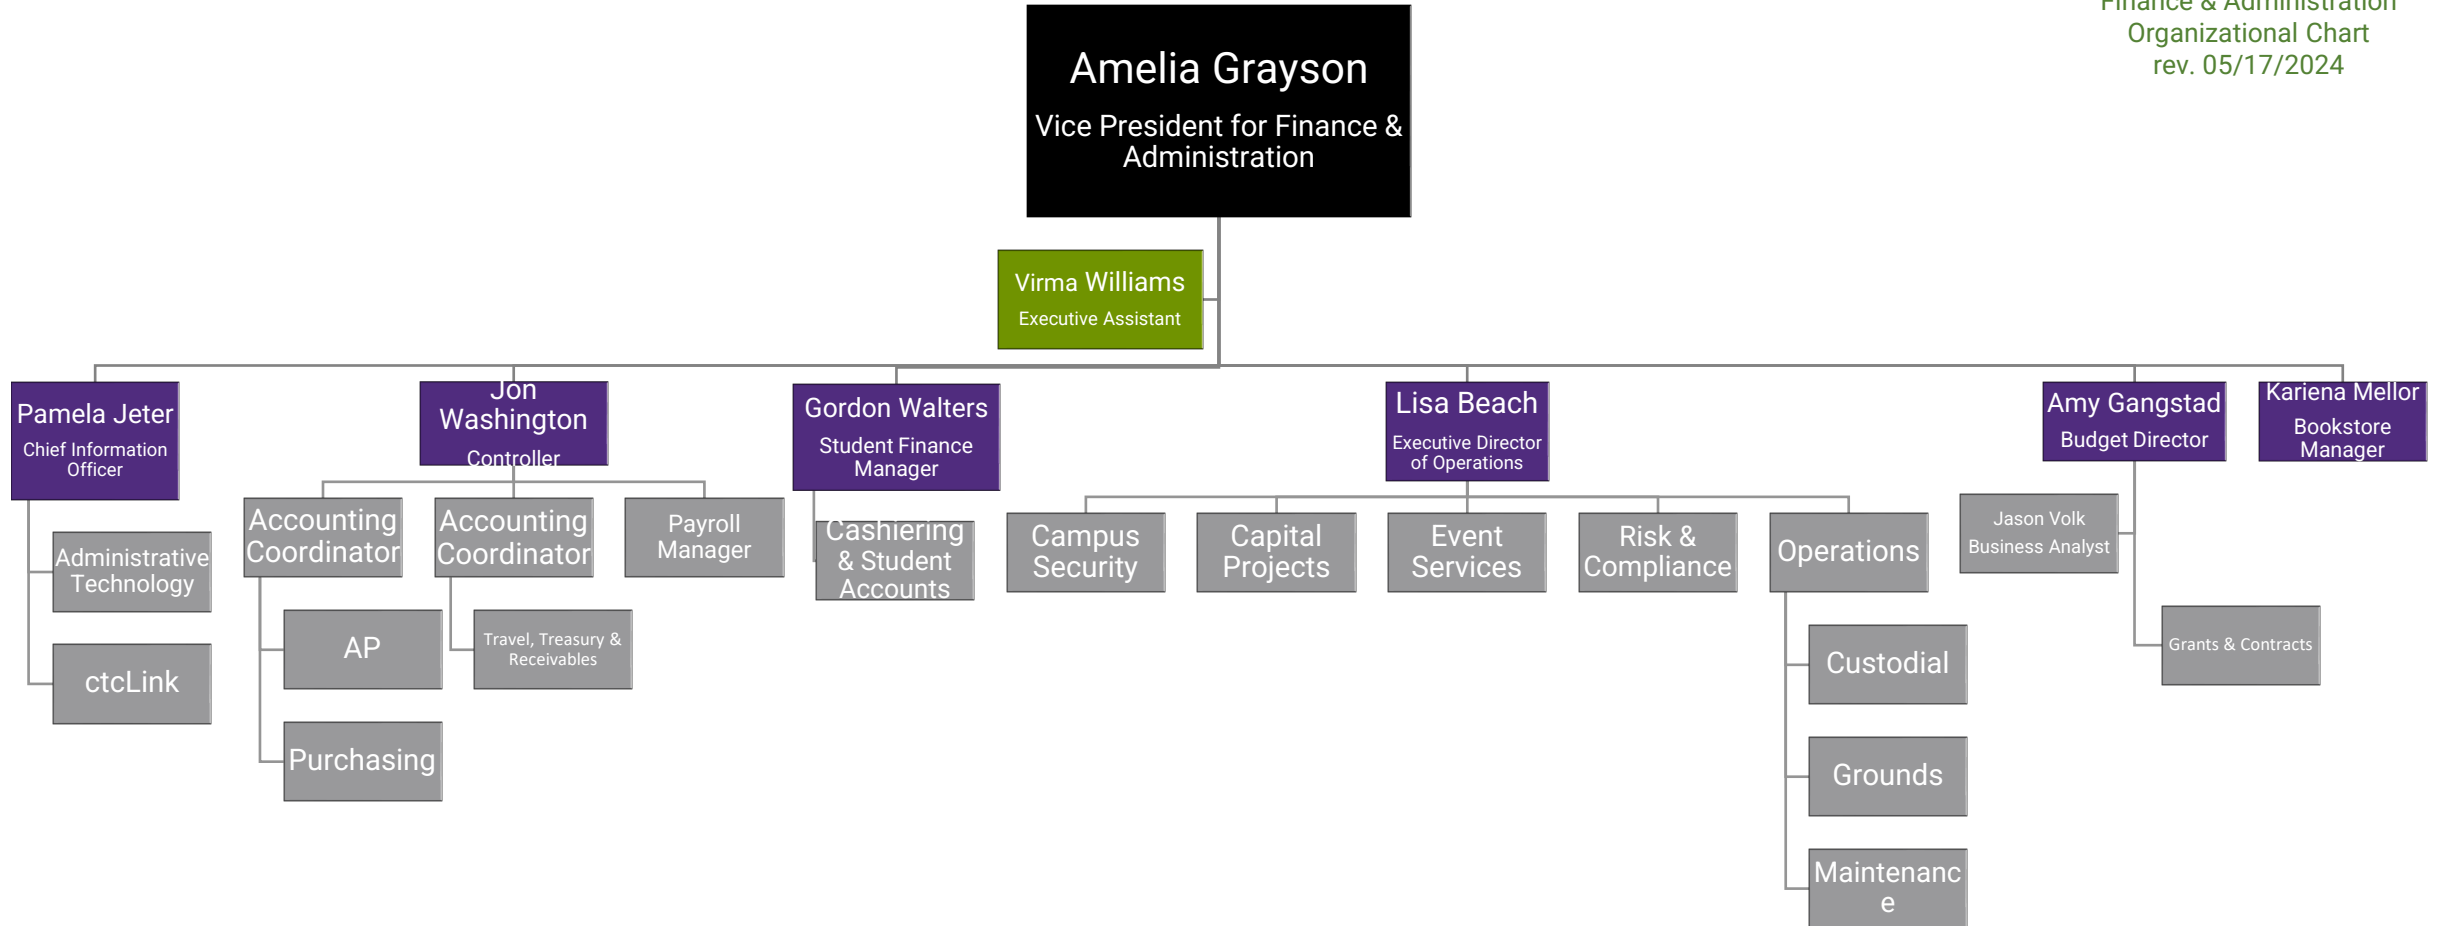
Finance & Administration Organizational Chart rev. 05/17/2024

Amelia Grayson
Vice President for Finance & Administration

Virma Williams
Executive Assistant

Pamela Jeter
Chief Information Officer

Administrative Technology

ctcLink

Jon Washington
Controller

Accounting Coordinator

Accounting Coordinator

Payroll Manager

AP

Purchasing

Travel, Treasury & Receivables

Gordon Walters
Student Finance Manager

Cashiering & Student Accounts

Lisa Beach
Executive Director of Operations

Campus Security

Capital Projects

Event Services

Risk & Compliance

Operations

Custodial

Grounds

Maintenance

Amy Gangstad
Budget Director

Jason Volk
Business Analyst

Grants & Contracts

Kariena Mellor
Bookstore Manager